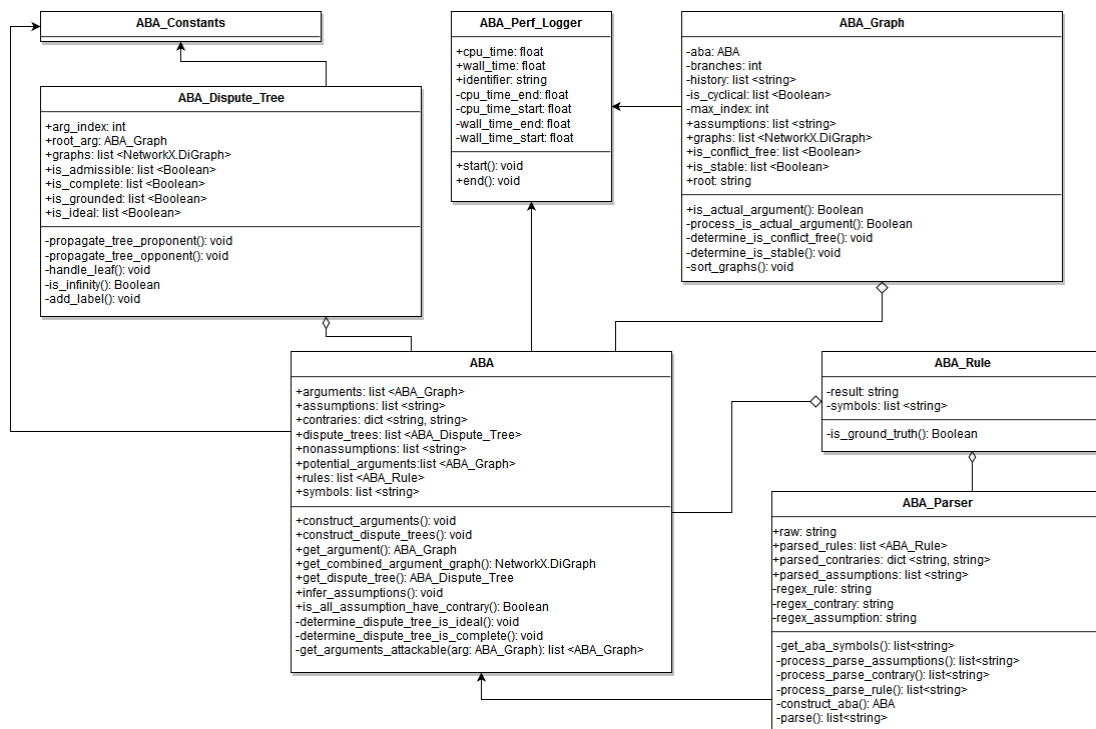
ABA_Constants

ABA_Dispute_Tree

+arg_index: int
+root_arg: ABA_Graph
+graphs: list <NetworkX.DiGraph>
+is_admissible: list <Boolean>
+is_complete: list <Boolean>
+is_grounded: list <Boolean>
+is_ideal: list <Boolean>

-propagate_tree_proponent(): void
-propagate_tree_opponent(): void
-handle_leaf(): void
-is_infinity(): Boolean
-add_label(): void

ABA_Perf_Logger

+cpu_time: float
+wall_time: float
+identifier: string
-cpu_time_end: float
-cpu_time_start: float
-wall_time_end: float
-wall_time_start: float

+start(): void
+end(): void

ABA_Graph

-aba: ABA
-branches: int
-history: list <string>
-is_cyclical: list <Boolean>
-max_index: int
+assumptions: list <string>
+graphs: list <NetworkX.DiGraph>
+is_conflict_free: list <Boolean>
+is_stable: list <Boolean>
+root: string

+is_actual_argument(): Boolean
-process_is_actual_argument(): Boolean
-determine_is_conflict_free(): void
-determine_is_stable(): void
-sort_graphs(): void

ABA

+arguments: list <ABA_Graph>
+assumptions: list <string>
+contraries: dict <string, string>
+dispute_trees: list <ABA_Dispute_Tree>
+nonassumptions: list <string>
+potential_arguments:list <ABA_Graph>
+rules: list <ABA_Rule>
+symbols: list <string>

+construct_arguments(): void
+construct_dispute_trees(): void
+get_argument(): ABA_Graph
+get_combined_argument_graph(): NetworkX.DiGraph
+get_dispute_tree(): ABA_Dispute_Tree
+infer_assumptions(): void
+is_all_assumption_have_contrary(): Boolean
-determine_dispute_tree_is_ideal(): void
-determine_dispute_tree_is_complete(): void
-get_arguments_attackable(arg: ABA_Graph): list <ABA_Graph>

ABA_Rule

-result: string
-symbols: list <string>

-is_ground_truth(): Boolean

ABA_Parser

+raw: string
+parsed_rules: list <ABA_Rule>
+parsed_contraries: dict <string, string>
+parsed_assumptions: list <string>
-regex_rule: string
-regex_contrary: string
-regex_assumption: string

-get_aba_symbols(): list<string>
-process_parse_assumptions(): list<string>
-process_parse_contrary(): list<string>
-process_parse_rule(): list<string>
-construct_aba(): ABA
-parse(): list<string>